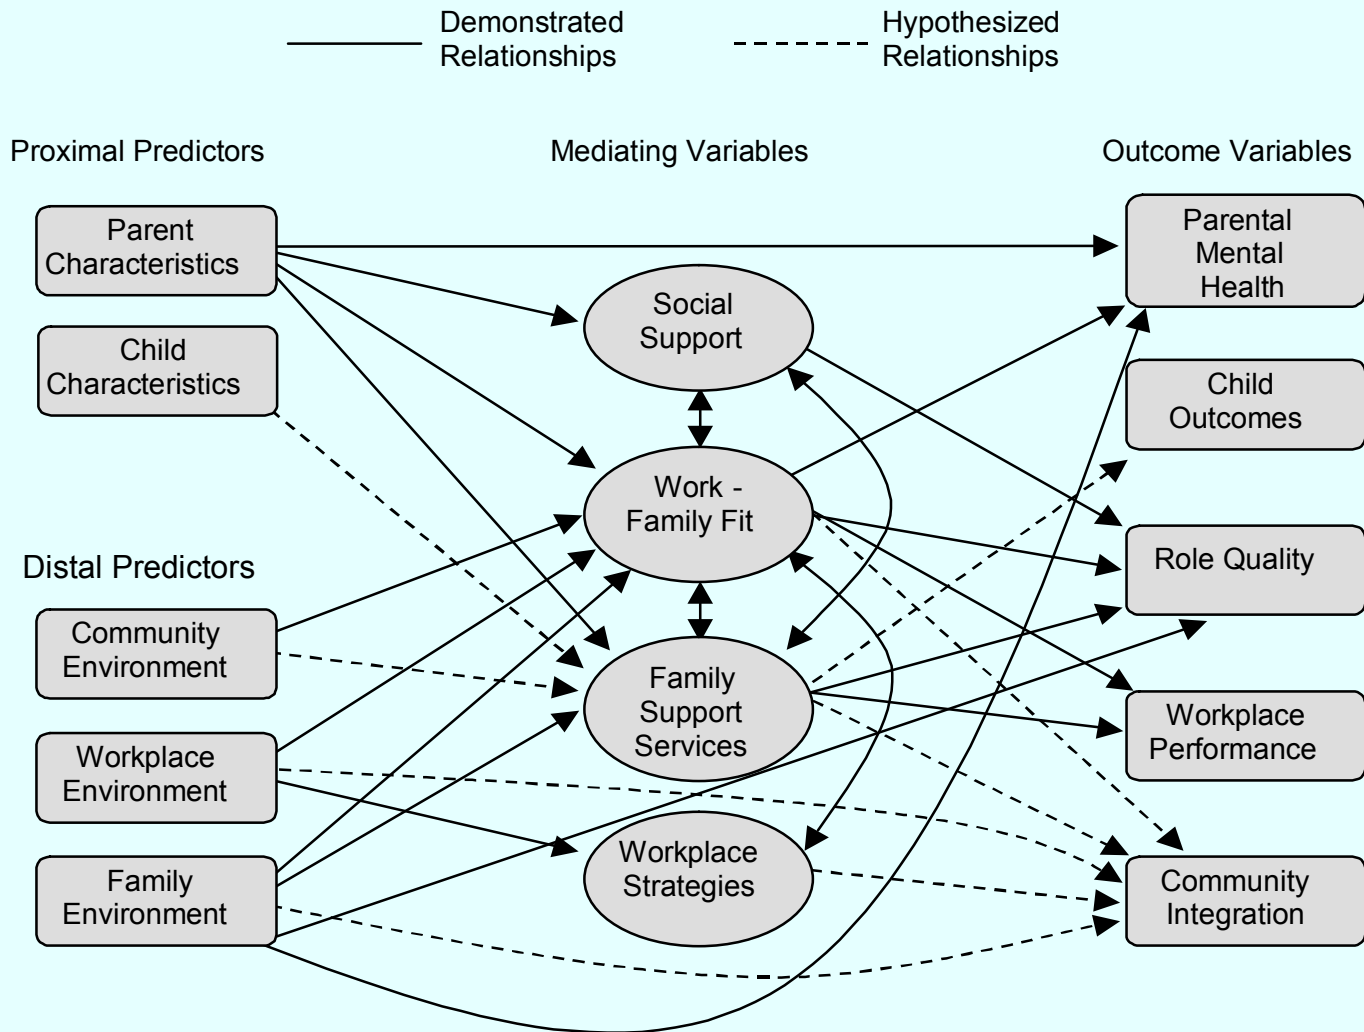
Demonstrated Relationships

Hypothesized Relationships

Proximal Predictors

Mediating Variables

Outcome Variables

Parent Characteristics

Child Characteristics

Distal Predictors

Community Environment

Workplace Environment

Family Environment

Social Support

Work - Family Fit

Family Support Services

Workplace Strategies

Parental Mental Health

Child Outcomes

Role Quality

Workplace Performance

Community Integration